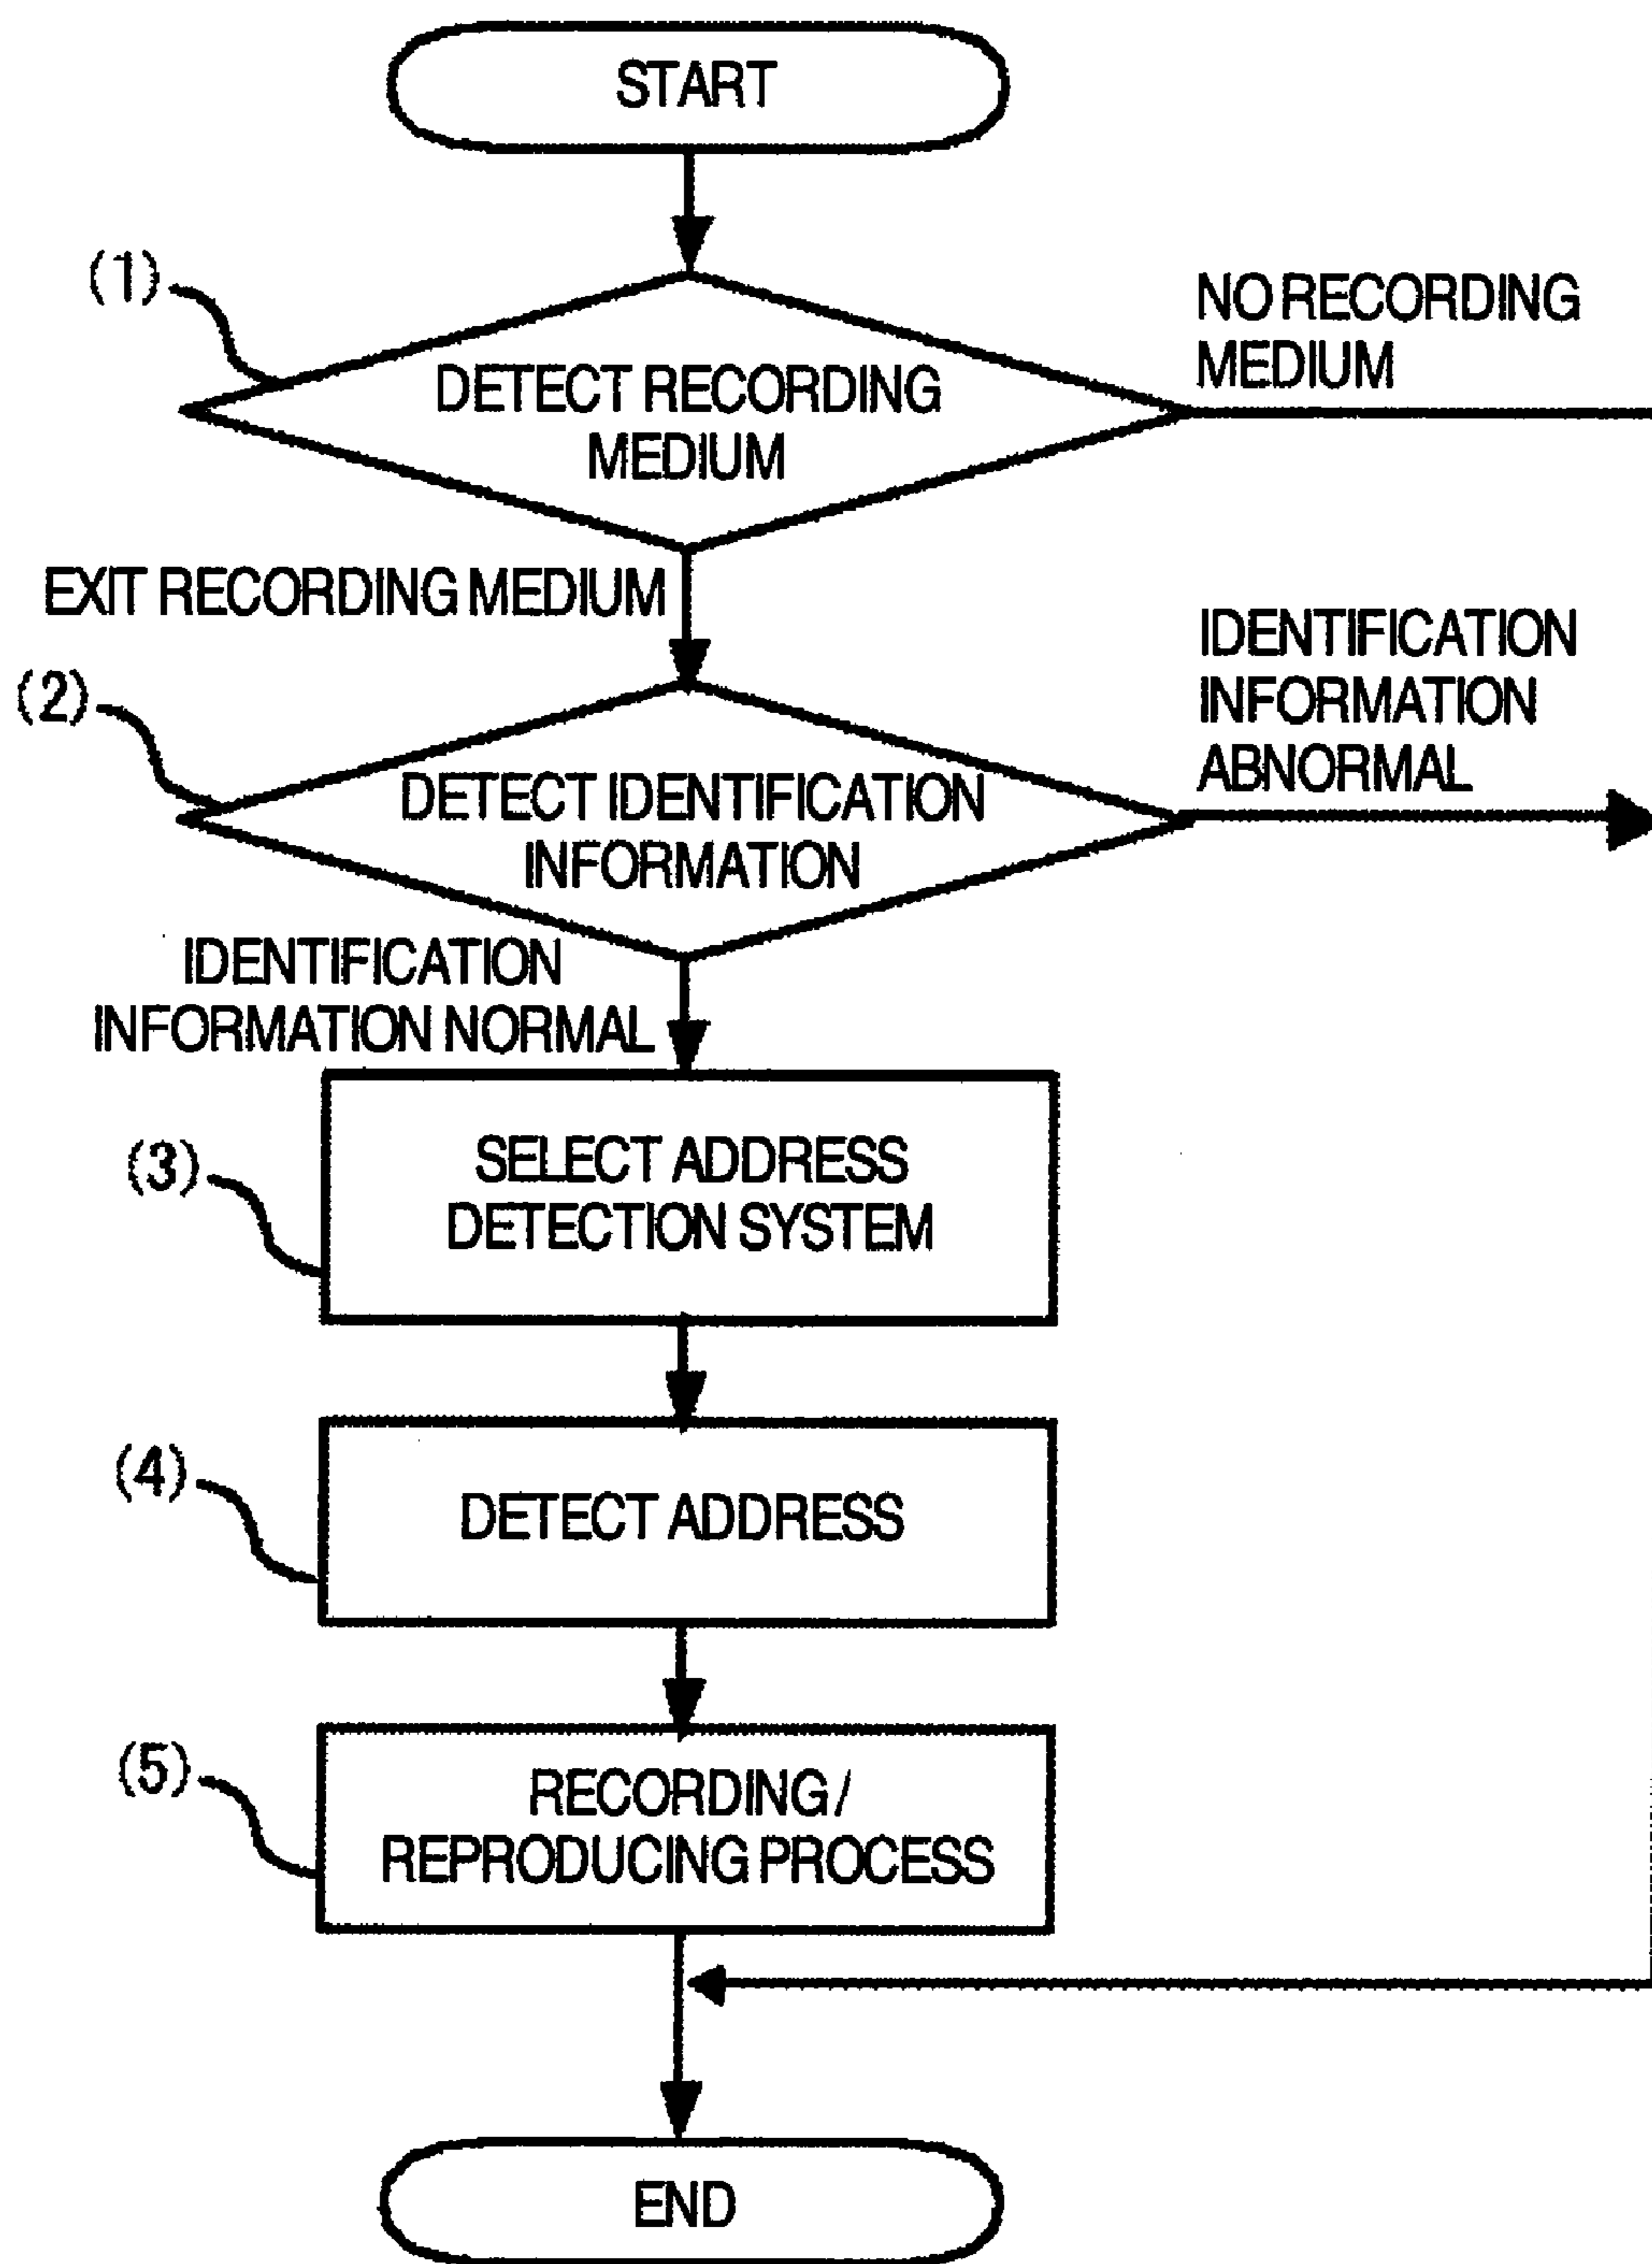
START

(1)

DETECT RECORDING MEDIUM

NO RECORDING MEDIUM

EXIT RECORDING MEDIUM

(2)

DETECT IDENTIFICATION INFORMATION

IDENTIFICATION INFORMATION ABNORMAL

IDENTIFICATION INFORMATION NORMAL

(3)

SELECT ADDRESS DETECTION SYSTEM

(4)

DETECT ADDRESS

(5)

RECORDING / REPRODUCING PROCESS

END